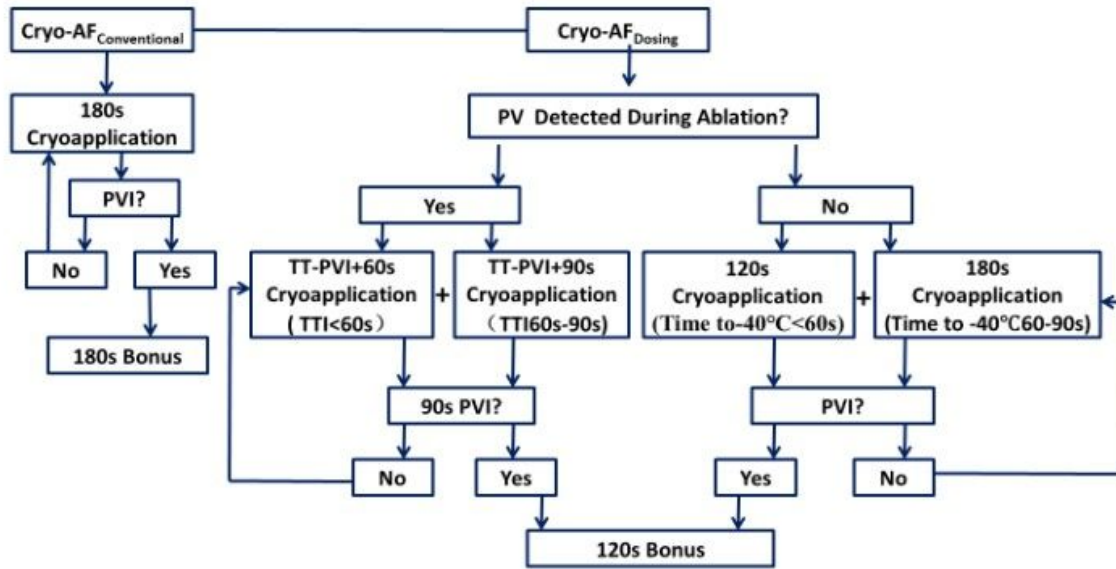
Cryo-AF$_{Conventional}$

Cryo-AF$_{Dosing}$

180s Cryoapplication

PVI?

No

Yes

180s Bonus

PV Detected During Ablation?

Yes

No

TT-PVI+60s Cryoapplication ( TTI<60s)

+

TT-PVI+90s Cryoapplication (TTI60s-90s)

120s Cryoapplication (Time to-40°C<60s)

+

180s Cryoapplication (Time to -40°C60-90s)

90s PVI?

PVI?

No

Yes

Yes

No

120s Bonus